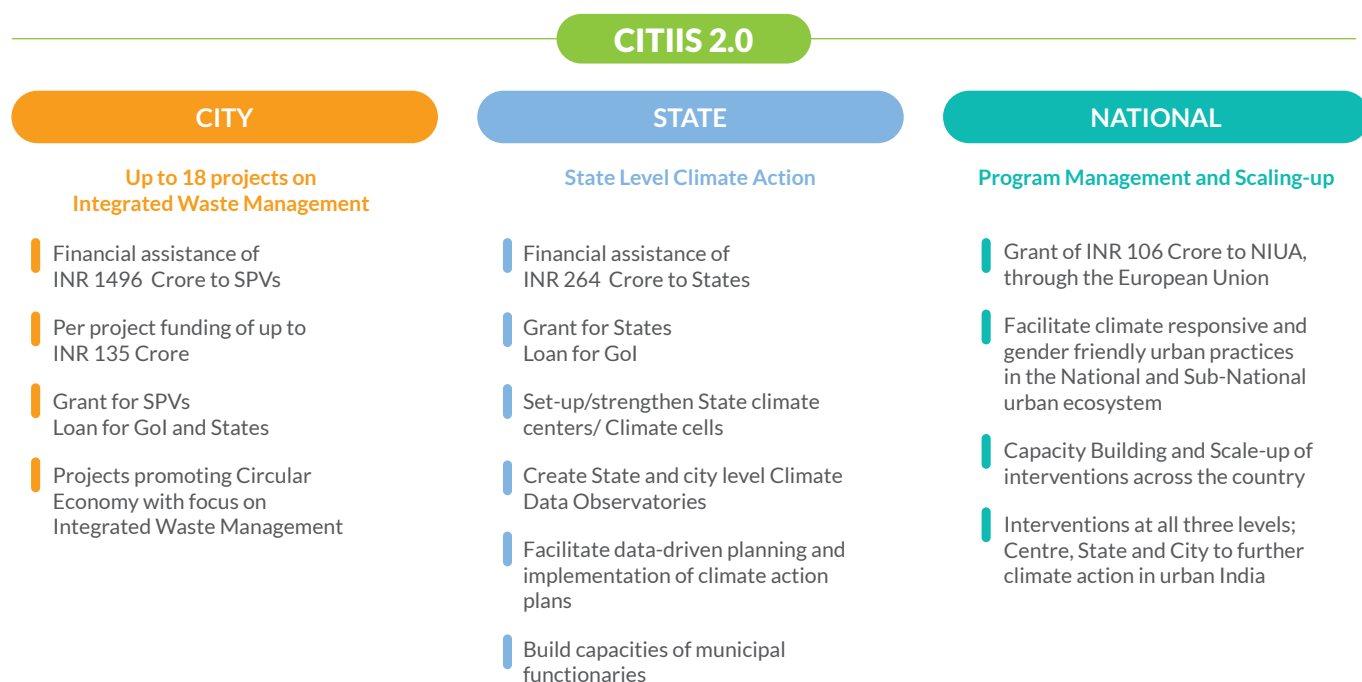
CITIIS 2.0

CITY

Up to 18 projects on Integrated Waste Management

Financial assistance of INR 1496 Crore to SPVs

Per project funding of up to INR 135 Crore

Grant for SPVs
Loan for GoI and States

Projects promoting Circular Economy with focus on Integrated Waste Management

STATE

State Level Climate Action

Financial assistance of INR 264 Crore to States

Grant for States
Loan for GoI

Set-up/strengthen State climate centers/ Climate cells

Create State and city level Climate Data Observatories

Facilitate data-driven planning and implementation of climate action plans

Build capacities of municipal functionaries

NATIONAL

Program Management and Scaling-up

Grant of INR 106 Crore to NIUA, through the European Union

Facilitate climate responsive and gender friendly urban practices in the National and Sub-National urban ecosystem

Capacity Building and Scale-up of interventions across the country

Interventions at all three levels; Centre, State and City to further climate action in urban India